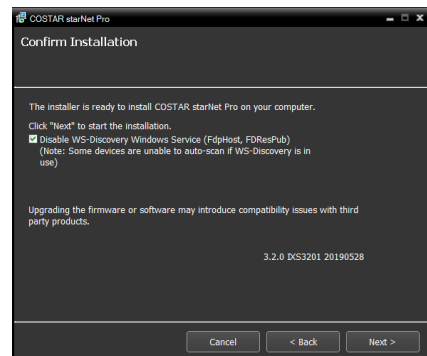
COSTAR starNet Pro

Confirm Installation

The installer is ready to install COSTAR starNet Pro on your computer.

Click "Next" to start the installation.

Disable WS-Discovery Windows Service (FdpHost, FDResPub)
(Note: Some devices are unable to auto-scan if WS-Discovery is in use)

Upgrading the firmware or software may introduce compatibility issues with third party products.

3.2.0 IXS3201 20190528

Cancel

< Back

Next >